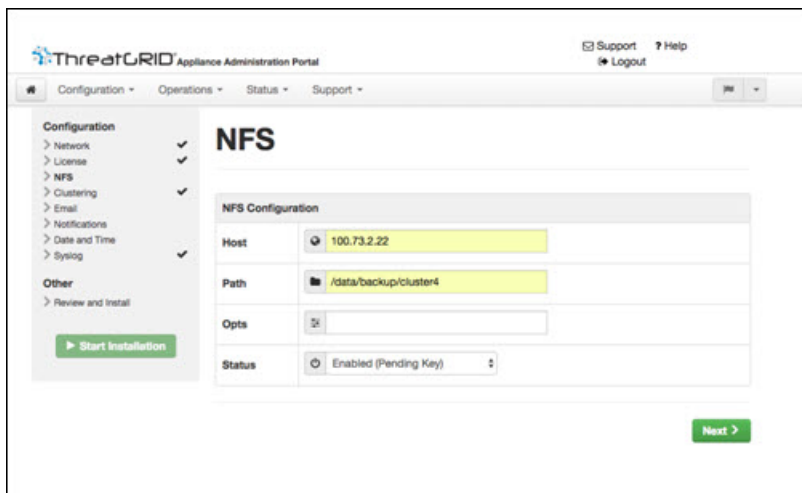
ThreatGRID Appliance Administration Portal

Support ? Help
Logout

Configuration ▾ Operations ▾ Status ▾ Support ▾

Configuration
> Network ✓
> License ✓
> NFS
> Clustering ✓
> Email
> Notifications
> Date and Time
> Syslog ✓

Other
> Review and Install

▶ Start Installation

NFS

NFS Configuration

| | |
|---|---|
| Host | 100.73.2.22 |
| Path | /data/backup/cluster4 |
| Opts | |
| Status | Enabled (Pending Key) |

Next >